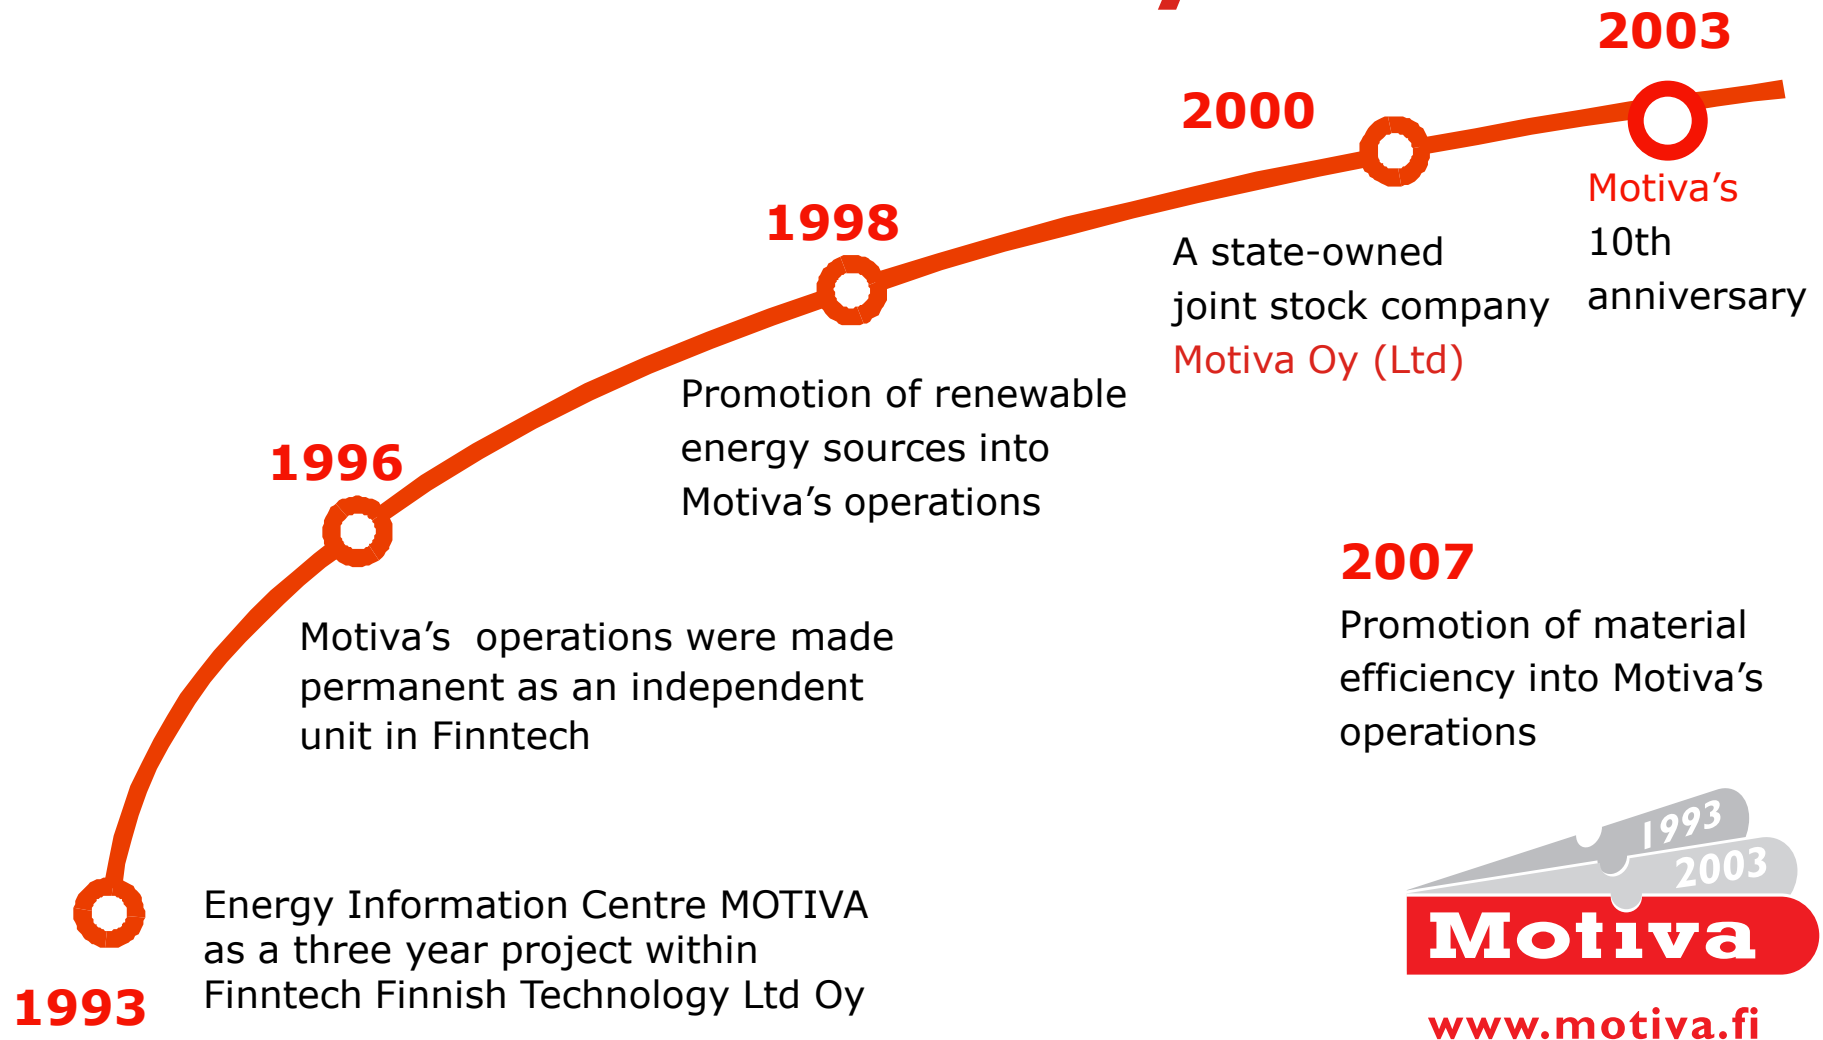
2003

2000

Motiva's 10th anniversary

1998

A state-owned joint stock company Motiva Oy (Ltd)

Promotion of renewable energy sources into Motiva's operations

1996

2007

Promotion of material efficiency into Motiva's operations

Motiva's operations were made permanent as an independent unit in Finntech

1993
2003
Motiva

Energy Information Centre MOTIVA as a three year project within Finntech Finnish Technology Ltd Oy

1993

www.motiva.fi